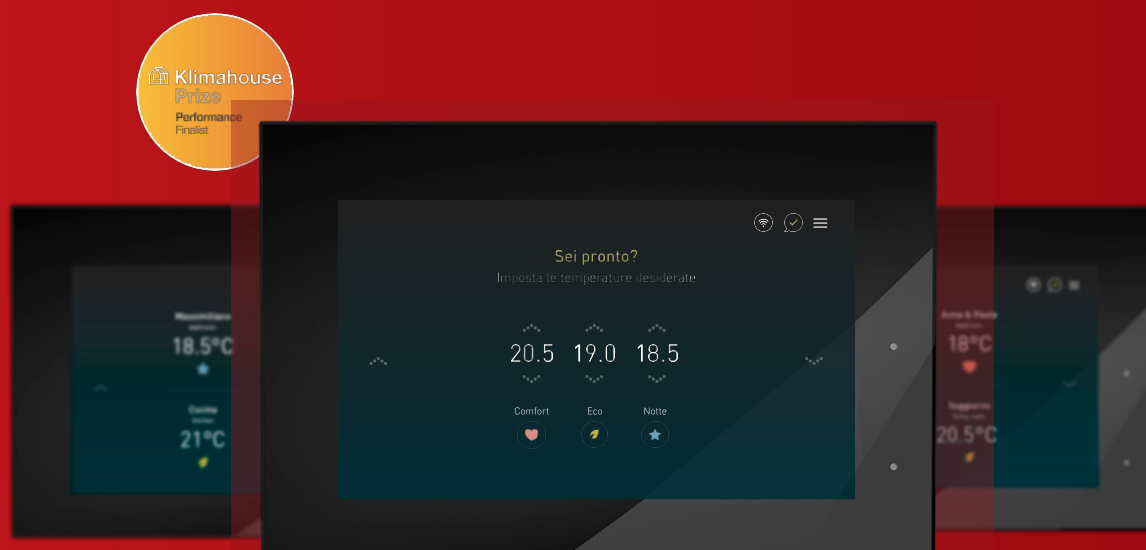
Klimahouse Prize
Performance
Finalist

Massimiliano
Bedroom
18.5°C

Cucina
Kitchen
21°C

Sei pronto?
Imposta le temperature desiderate

20.5 19.0 18.5

Comfort Eco Notte

Anna & Paolo
Bedroom
18°C

Soggiorno
Living room
20.5°C